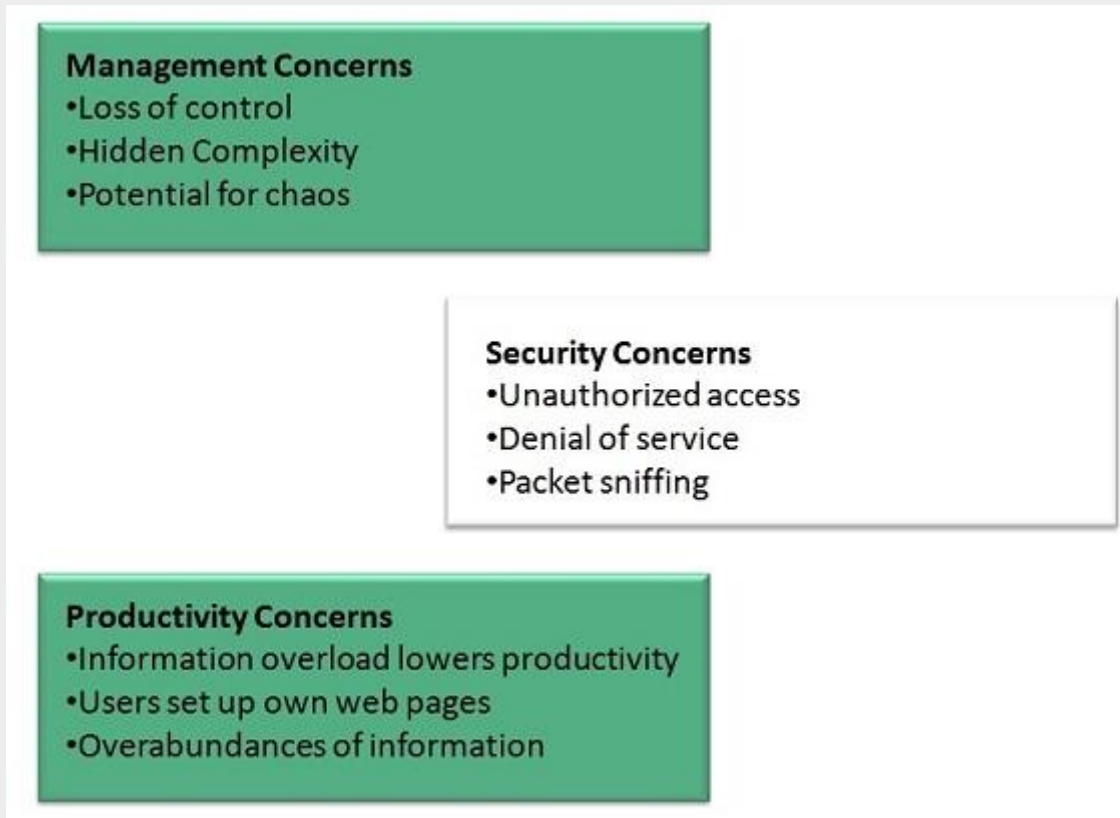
Management Concerns
•Loss of control
•Hidden Complexity
•Potential for chaos

Security Concerns
•Unauthorized access
•Denial of service
•Packet sniffing

Productivity Concerns
•Information overload lowers productivity
•Users set up own web pages
•Overabundances of information